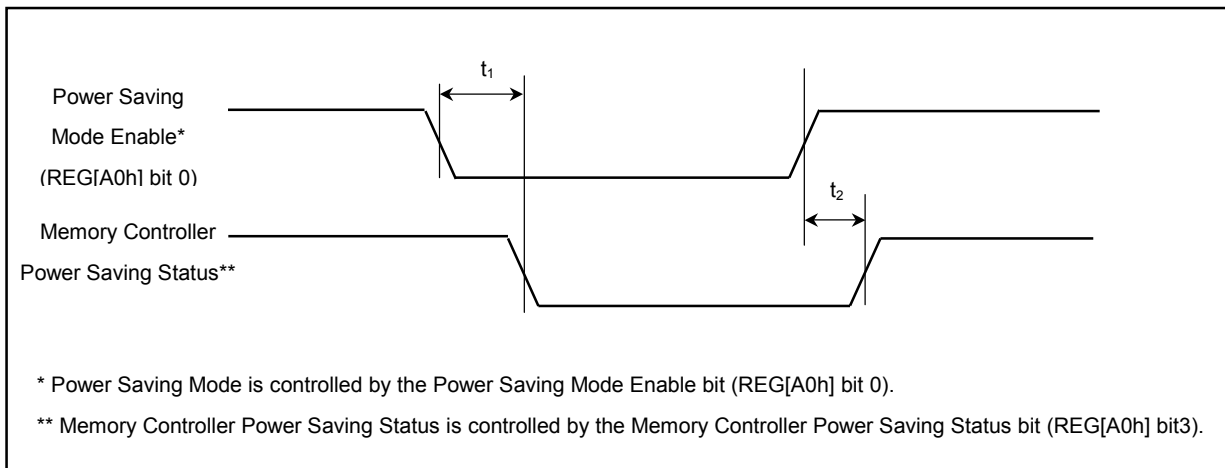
$t_1$

Power Saving Mode Enable* (REG[A0h] bit 0)

$t_2$

Memory Controller Power Saving Status**

* Power Saving Mode is controlled by the Power Saving Mode Enable bit (REG[A0h] bit 0).

** Memory Controller Power Saving Status is controlled by the Memory Controller Power Saving Status bit (REG[A0h] bit3).